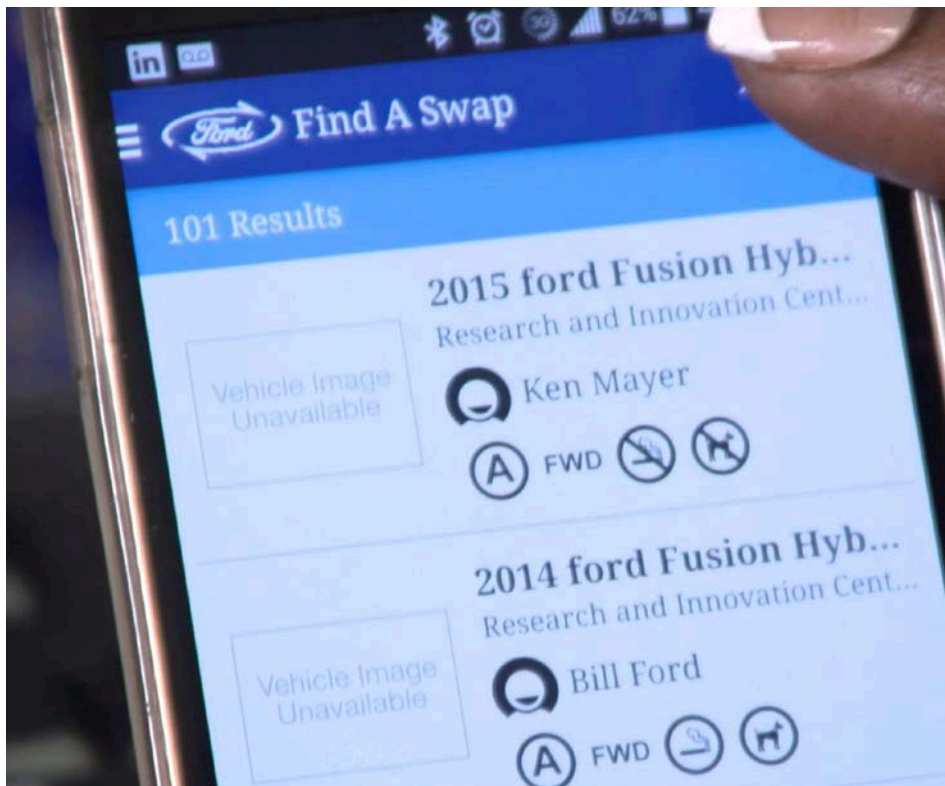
in 62%

Ford Find A Swap

101 Results

2015 ford Fusion Hyb...
Research and Innovation Cent...
Vehicle Image Unavailable
Ken Mayer
A FWD

2014 ford Fusion Hyb...
Research and Innovation Cent...
Vehicle Image Unavailable
Bill Ford
A FWD